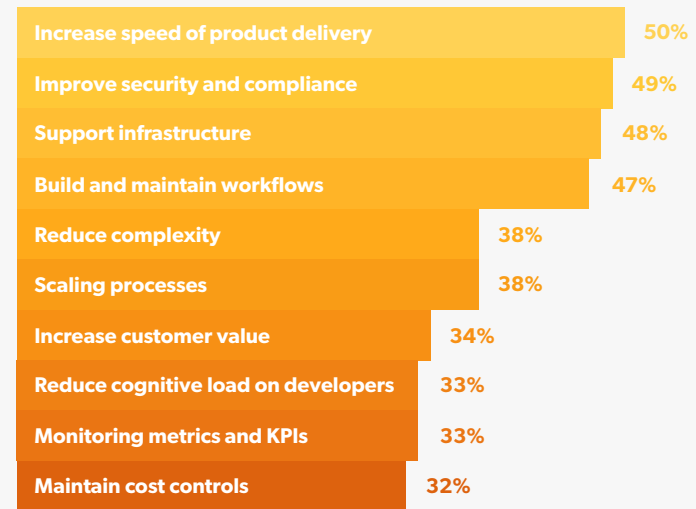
| Item | Percentage |
|---|---|
| Increase speed of product delivery | 50% |
| Improve security and compliance | 49% |
| Support infrastructure | 48% |
| Build and maintain workflows | 47% |
| Reduce complexity | 38% |
| Scaling processes | 38% |
| Increase customer value | 34% |
| Reduce cognitive load on developers | 33% |
| Monitoring metrics and KPIs | 33% |
| Maintain cost controls | 32% |